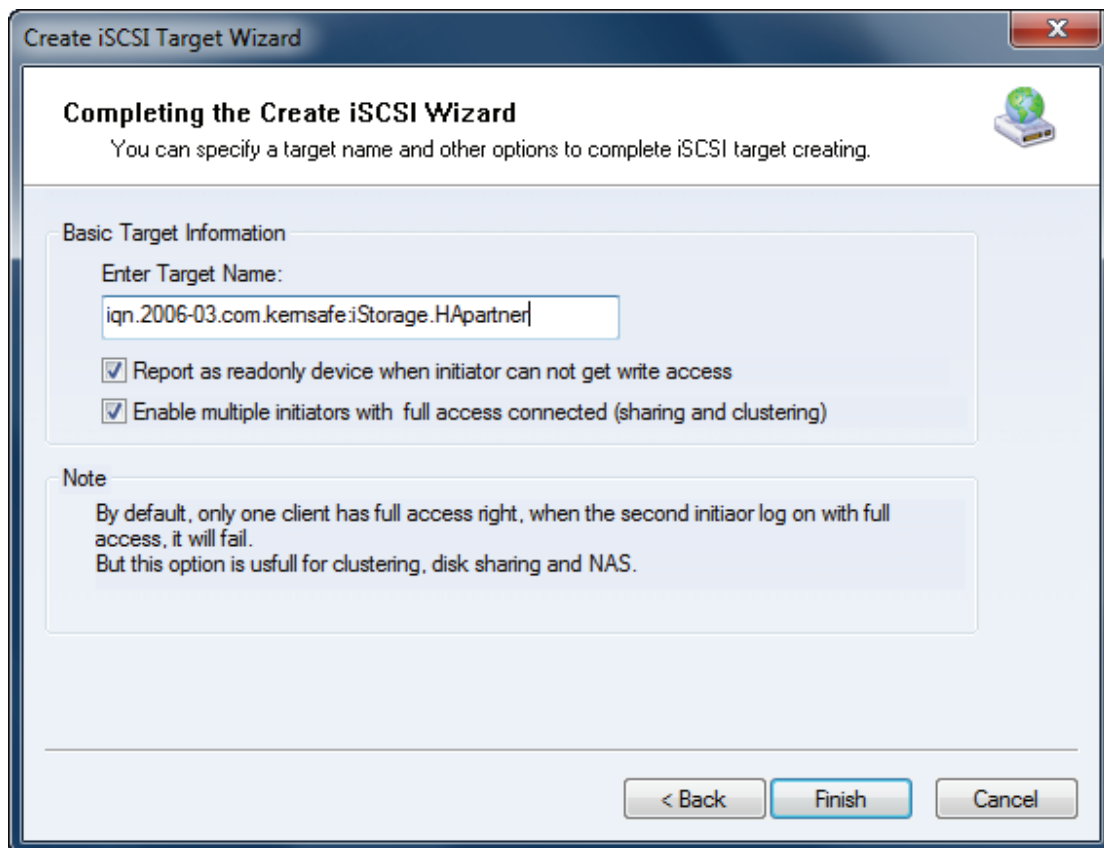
Create iSCSI Target Wizard

Completing the Create iSCSI Wizard

You can specify a target name and other options to complete iSCSI target creating.

Basic Target Information

Enter Target Name:

iqn.2006-03.com.kernsafe:iStorage.HApartner

Report as readonly device when initiator can not get write access

Enable multiple initiators with full access connected (sharing and clustering)

Note

By default, only one client has full access right, when the second initiaor log on with full access, it will fail.
But this option is usfull for clustering, disk sharing and NAS.

< Back

Finish

Cancel